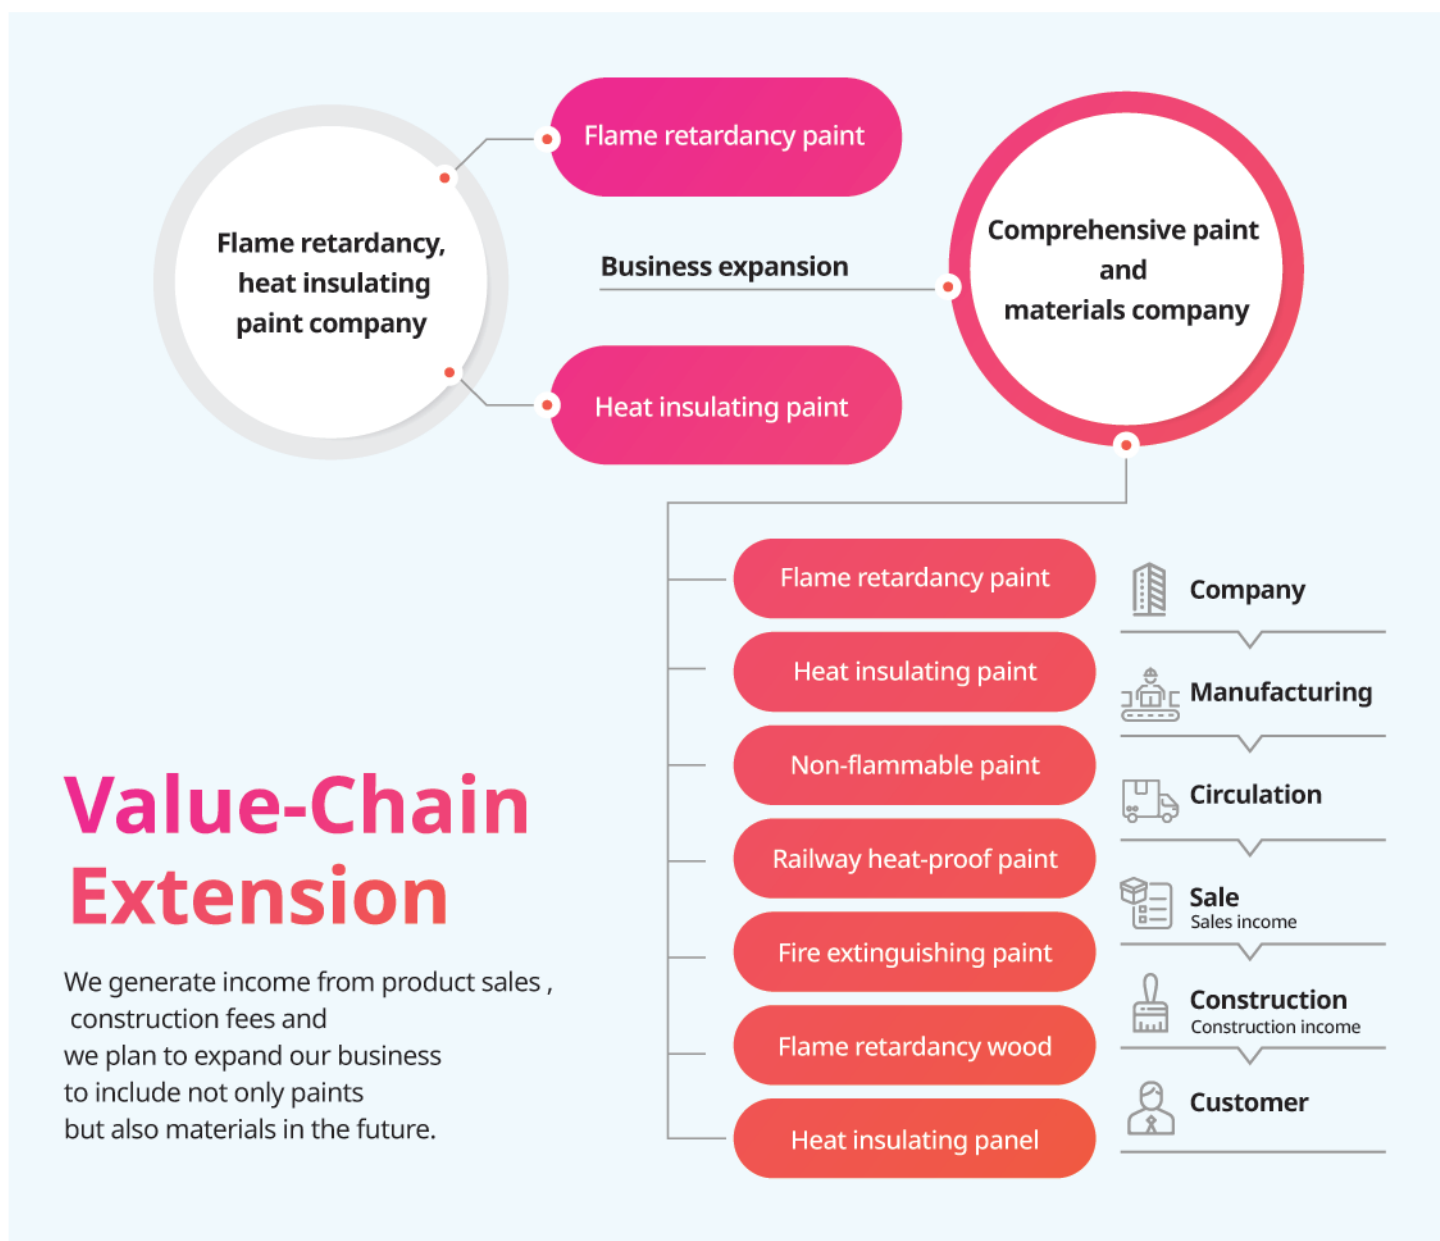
Flame retardancy, heat insulating paint company

Flame retardancy paint

Heat insulating paint

Business expansion

Comprehensive paint and materials company

Flame retardancy paint

Heat insulating paint

Non-flammable paint

Railway heat-proof paint

Fire extinguishing paint

Flame retardancy wood

Heat insulating panel

Company

Manufacturing

Circulation

Sale
Sales income

Construction
Construction income

Customer

Value-Chain Extension

We generate income from product sales , construction fees and we plan to expand our business to include not only paints but also materials in the future.